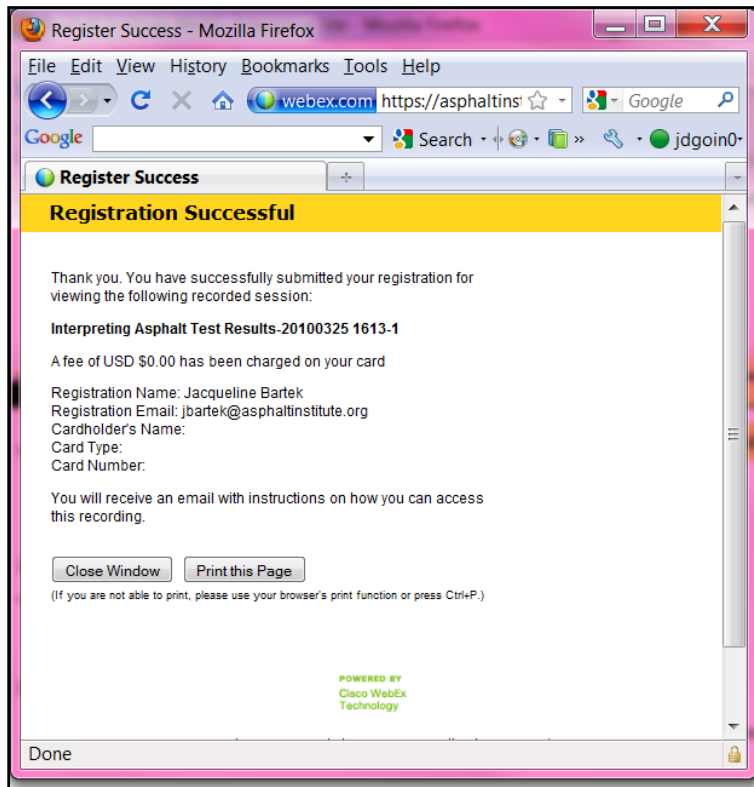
Register Success - Mozilla Firefox

File Edit View History Bookmarks Tools Help

webex.com https://asphaltinst

Google

Google Search » jdgoin0

Register Success

Registration Successful

Thank you. You have successfully submitted your registration for viewing the following recorded session:

Interpreting Asphalt Test Results-20100325 1613-1

A fee of USD $0.00 has been charged on your card

Registration Name: Jacqueline Bartek
Registration Email: jbartek@asphaltinstitute.org
Cardholder's Name:
Card Type:
Card Number:

You will receive an email with instructions on how you can access this recording.

Close Window Print this Page

(If you are not able to print, please use your browser's print function or press Ctrl+P.)

POWERED BY
Cisco WebEx
Technology

Done